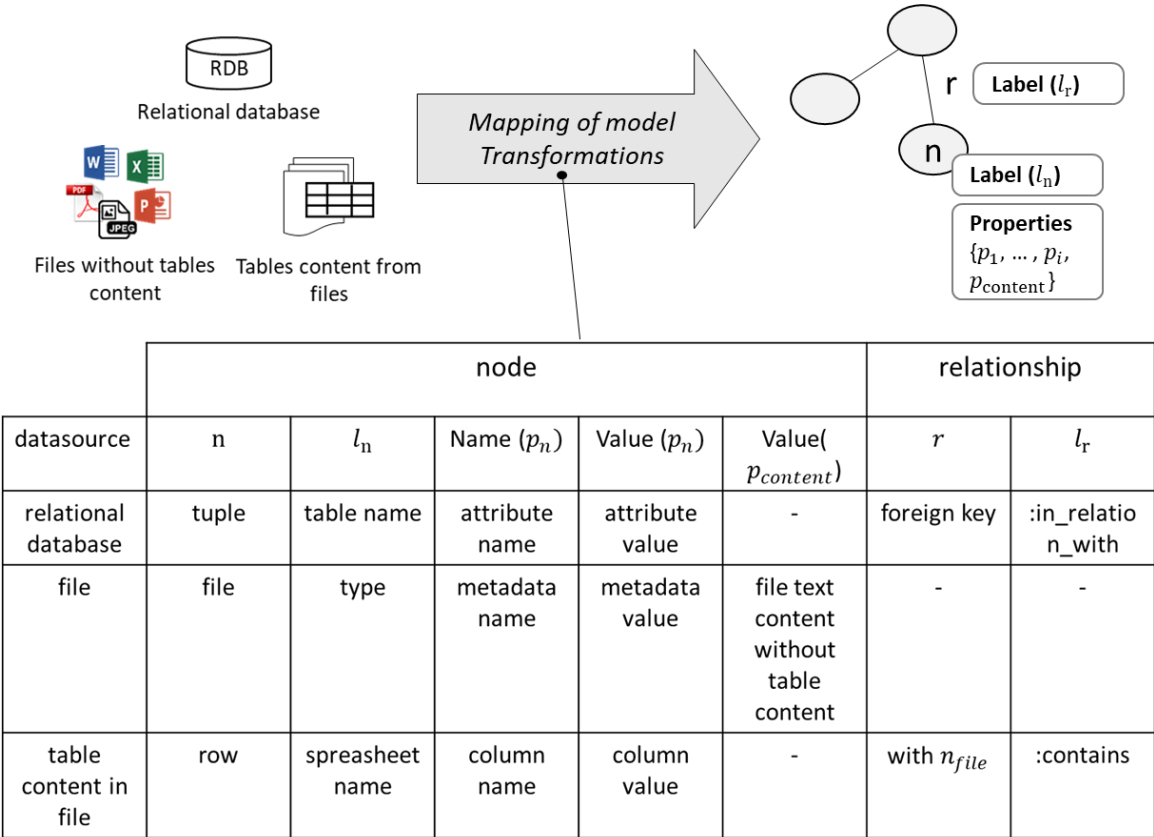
RDB

Relational database

PDF

JPEG

Files without tables content

Tables content from files

Mapping of model Transformations

r

Label ($l_r$)

n

Label ($l_n$)

Properties $\{p_1, \dots, p_i, p_{content}\}$

| | node | | | | | relationship | |
|---|---|---|---|---|---|---|---|
| datasource | n | $l_n$ | Name ($p_n$) | Value ($p_n$) | Value( $p_{content}$) | $r$ | $l_r$ |
| relational database | tuple | table name | attribute name | attribute value | - | foreign key | :in_relation_with |
| file | file | type | metadata name | metadata value | file text content without table content | - | - |
| table content in file | row | spreasheet name | column name | column value | - | with $n_{file}$ | :contains |